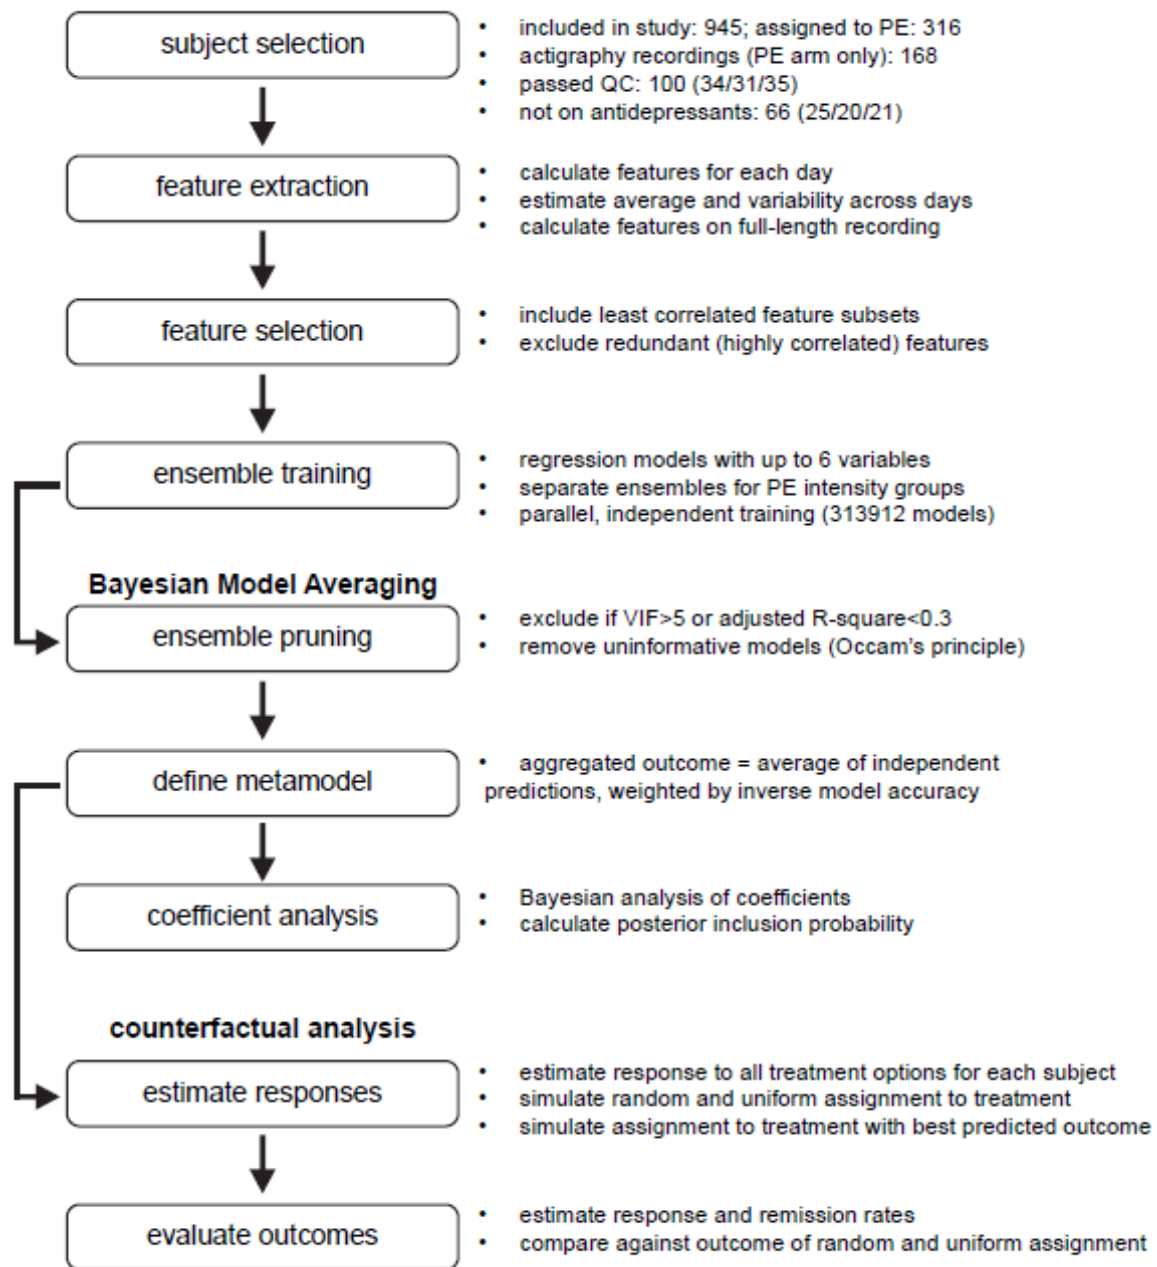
subject selection

- included in study: 945; assigned to PE: 316
- actigraphy recordings (PE arm only): 168
- passed QC: 100 (34/31/35)
- not on antidepressants: 66 (25/20/21)

feature extraction

- calculate features for each day
- estimate average and variability across days
- calculate features on full-length recording

feature selection

- include least correlated feature subsets
- exclude redundant (highly correlated) features

ensemble training

- regression models with up to 6 variables
- separate ensembles for PE intensity groups
- parallel, independent training (313912 models)

Bayesian Model Averaging

ensemble pruning

- exclude if VIF>5 or adjusted R-square<0.3
- remove uninformative models (Occam's principle)

define metamodel

- aggregated outcome = average of independent predictions, weighted by inverse model accuracy

coefficient analysis

- Bayesian analysis of coefficients
- calculate posterior inclusion probability

counterfactual analysis

estimate responses

- estimate response to all treatment options for each subject
- simulate random and uniform assignment to treatment
- simulate assignment to treatment with best predicted outcome

evaluate outcomes

- estimate response and remission rates
- compare against outcome of random and uniform assignment